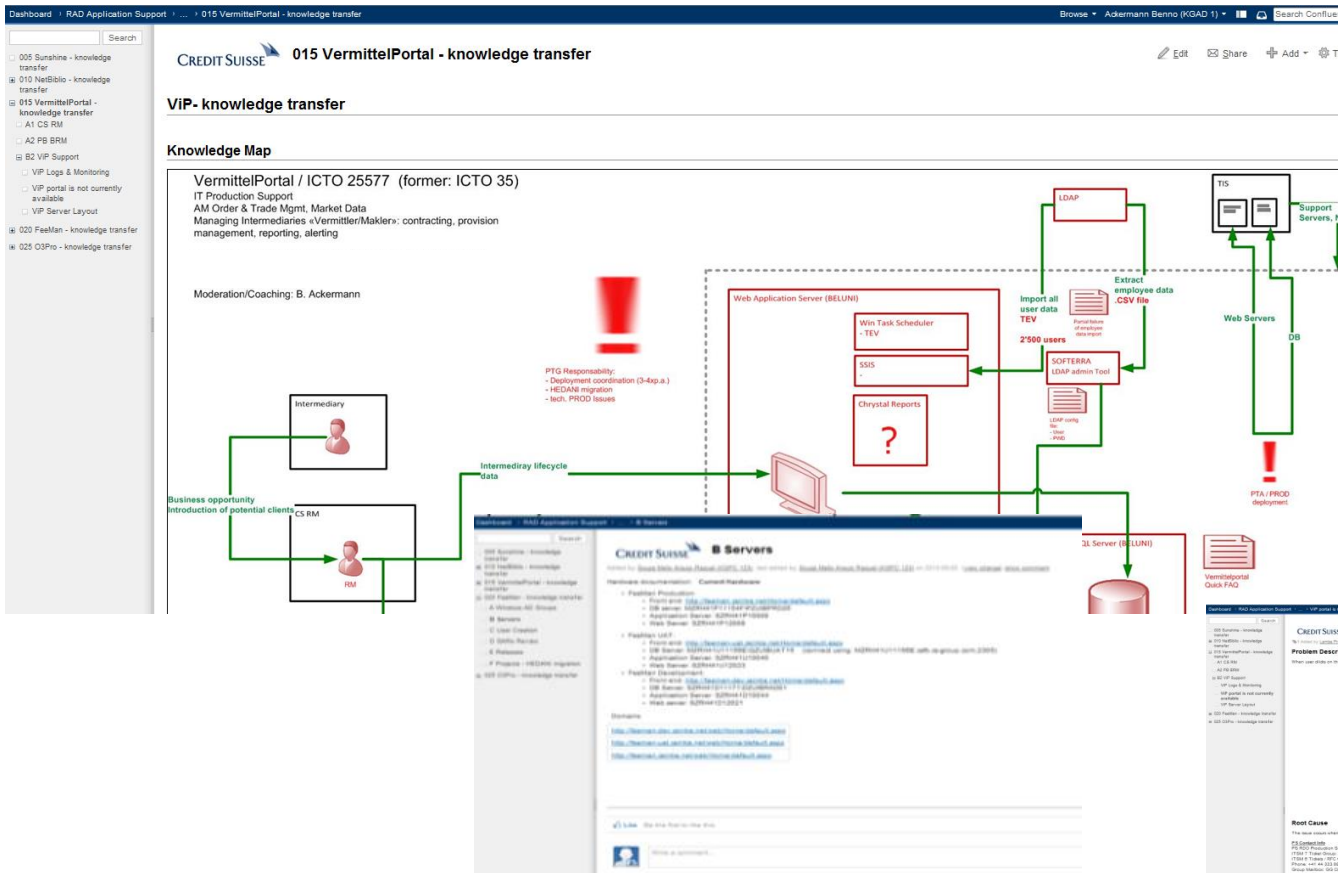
Dashboard › RAD Application Support › ... › 015 VermittelPortal - knowledge transfer

Browse ▾ Ackermann Benno (KGAD 1) ▾ Search Conflue

Search

005 Sunshine - knowledge transfer
010 NetBiblio - knowledge transfer
015 VermittelPortal - knowledge transfer
A1 CS RM
A2 PB BRM
B2 ViP Support
ViP Logs & Monitoring
ViP portal is not currently available
ViP Server Layout
020 FeeMan - knowledge transfer
025 O3Pro - knowledge transfer

CREDIT SUISSE 015 VermittelPortal - knowledge transfer

Edit Share Add ▾ T

ViP- knowledge transfer

Knowledge Map

VermittelPortal / ICTO 25577 (former: ICTO 35)
IT Production Support
AM Order & Trade Mgmt, Market Data
Managing Intermediaries «Vermittler/Makler»: contracting, provision management, reporting, alerting

Moderation/Coaching: B. Ackermann

PTG Responsability:
- Deployment coordination (3-4xp.a.)
- HEDANI migration
- tech. PROD Issues

Intermediary

Business opportunity
Introduction of potential clients

CS RM

RM

Intermediray lifecycle data

Web Application Server (BELUNI)

Win Task Scheduler
- TEV

SSIS
-

Chrystal Reports

?

LDAP

Import all user data
TEV

2'500 users

Extract employee data .CSV file

SOFTERRA
LDAP admin Tool

LDAP config file:
- User
- PWD

TIS

Support Servers,

Web Servers

DB

PTA / PROD deployment

QL Server (BELUNI)

Vermittelportal Quick FAQ

CREDIT SUISSE B Servers

Hardware documentation: Current Hardware

Domains

Like Be the first to like this

Write a comment...

CREDIT SUISS

Problem Descr

Root Cause